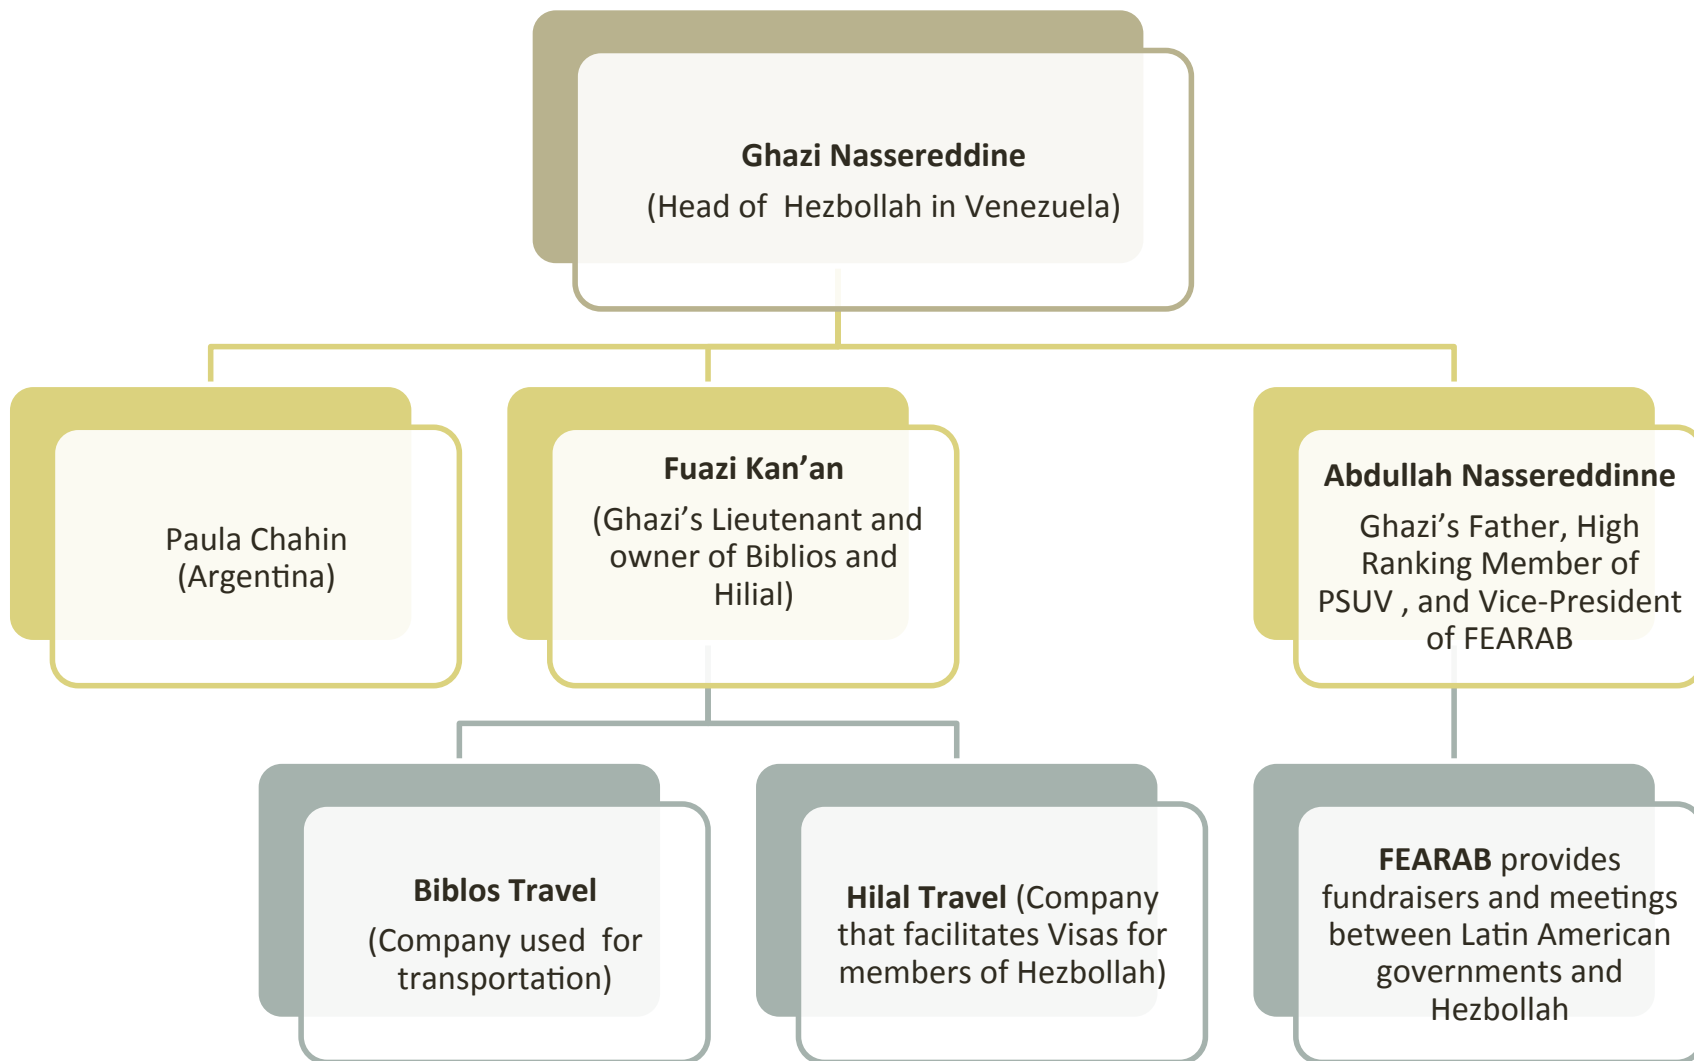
Ghazi Nassereddine
(Head of Hezbollah in Venezuela)

Paula Chahin
(Argentina)

Fuazi Kan'an
(Ghazi's Lieutenant and owner of Biblios and Hilial)

Abdullah Nassereddinne
Ghazi's Father, High Ranking Member of PSUV , and Vice-President of FEARAB

Biblos Travel
(Company used for transportation)

Hilal Travel (Company that facilitates Visas for members of Hezbollah)

FEARAB provides fundraisers and meetings between Latin American governments and Hezbollah